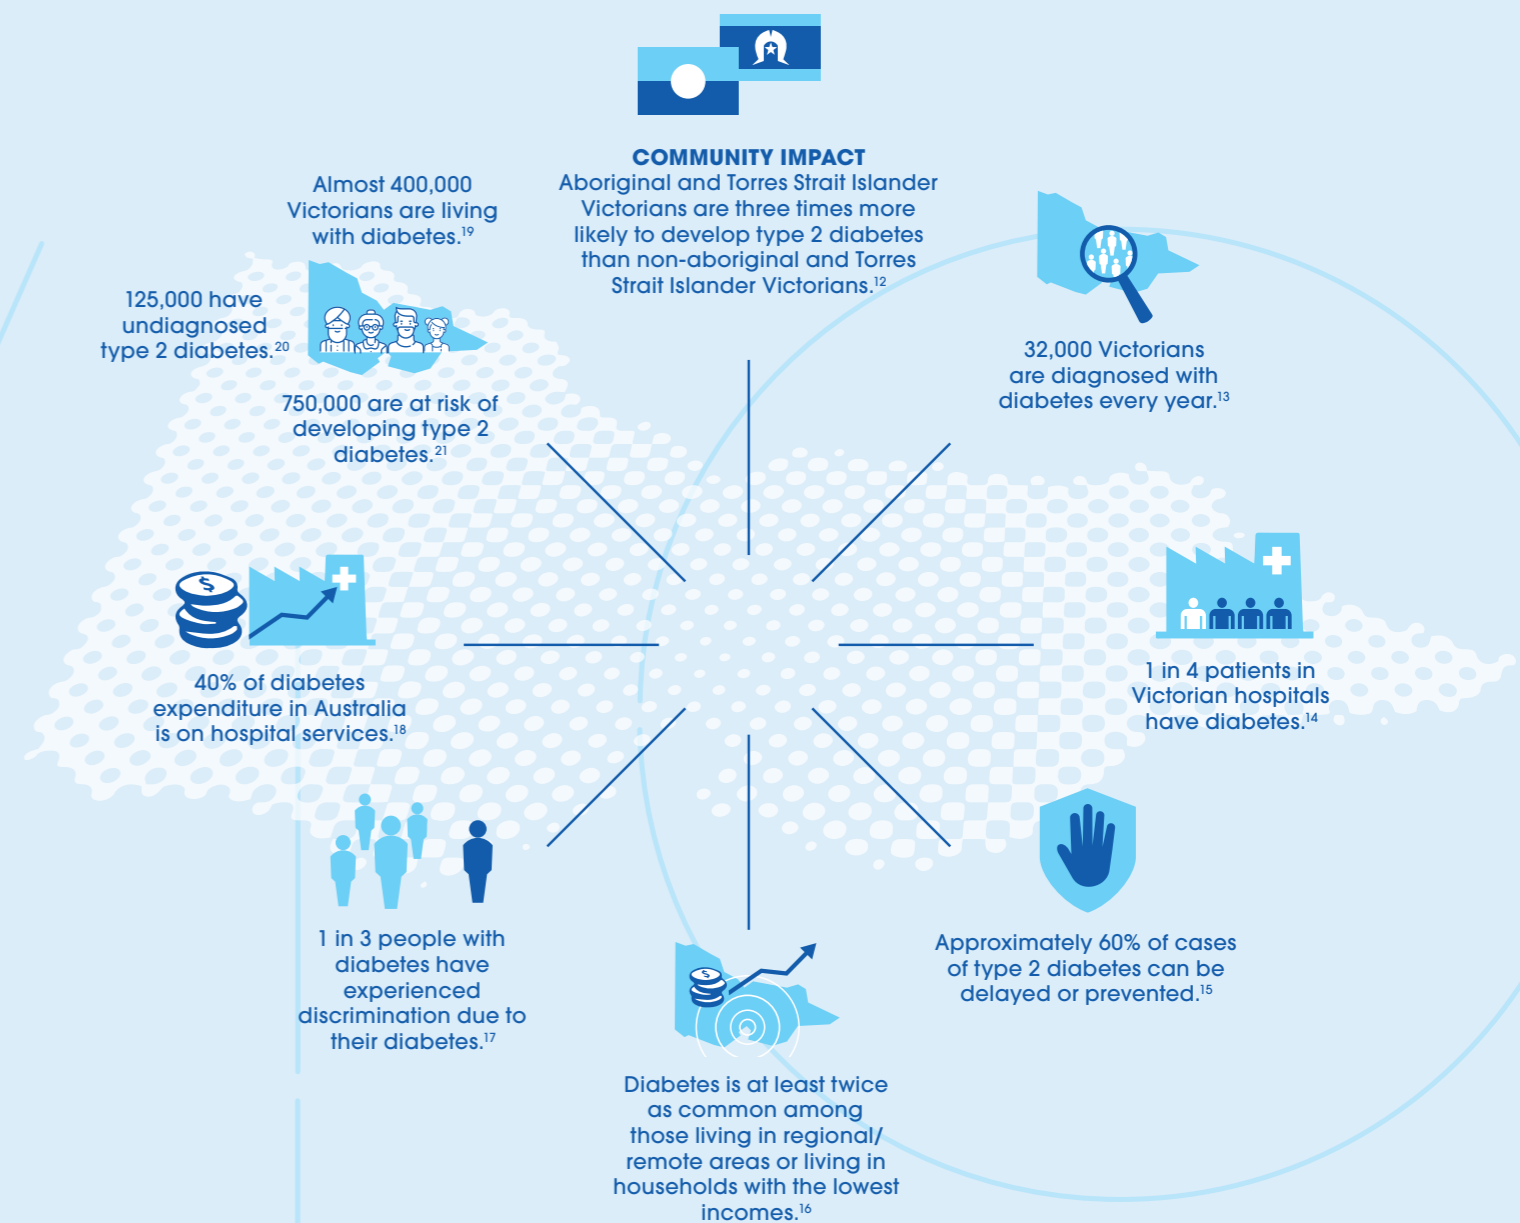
COMMUNITY IMPACT
Aboriginal and Torres Strait Islander Victorians are three times more likely to develop type 2 diabetes than non-aboriginal and Torres Strait Islander Victorians.$^{12}$

Almost 400,000 Victorians are living with diabetes.$^{19}$

125,000 have undiagnosed type 2 diabetes.$^{20}$

750,000 are at risk of developing type 2 diabetes.$^{21}$

32,000 Victorians are diagnosed with diabetes every year.$^{13}$

40% of diabetes expenditure in Australia is on hospital services.$^{18}$

1 in 4 patients in Victorian hospitals have diabetes.$^{14}$

1 in 3 people with diabetes have experienced discrimination due to their diabetes.$^{17}$

Approximately 60% of cases of type 2 diabetes can be delayed or prevented.$^{15}$

Diabetes is at least twice as common among those living in regional/ remote areas or living in households with the lowest incomes.$^{16}$